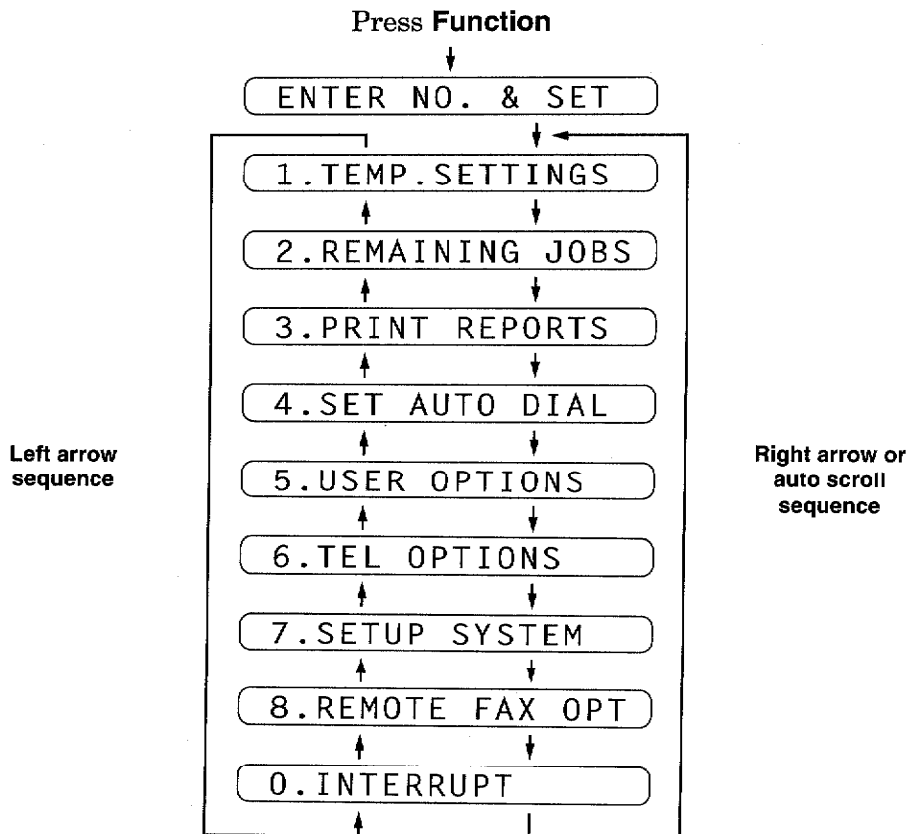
Press **Function**

ENTER NO. & SET

1.TEMP.SETTINGS

2.REMAINING JOBS

3.PRINT REPORTS

4.SET AUTO DIAL

Left arrow sequence

5.USER OPTIONS

Right arrow or auto scroll sequence

6.TEL OPTIONS

7.SETUP SYSTEM

8.REMOTE FAX OPT

0.INTERRUPT